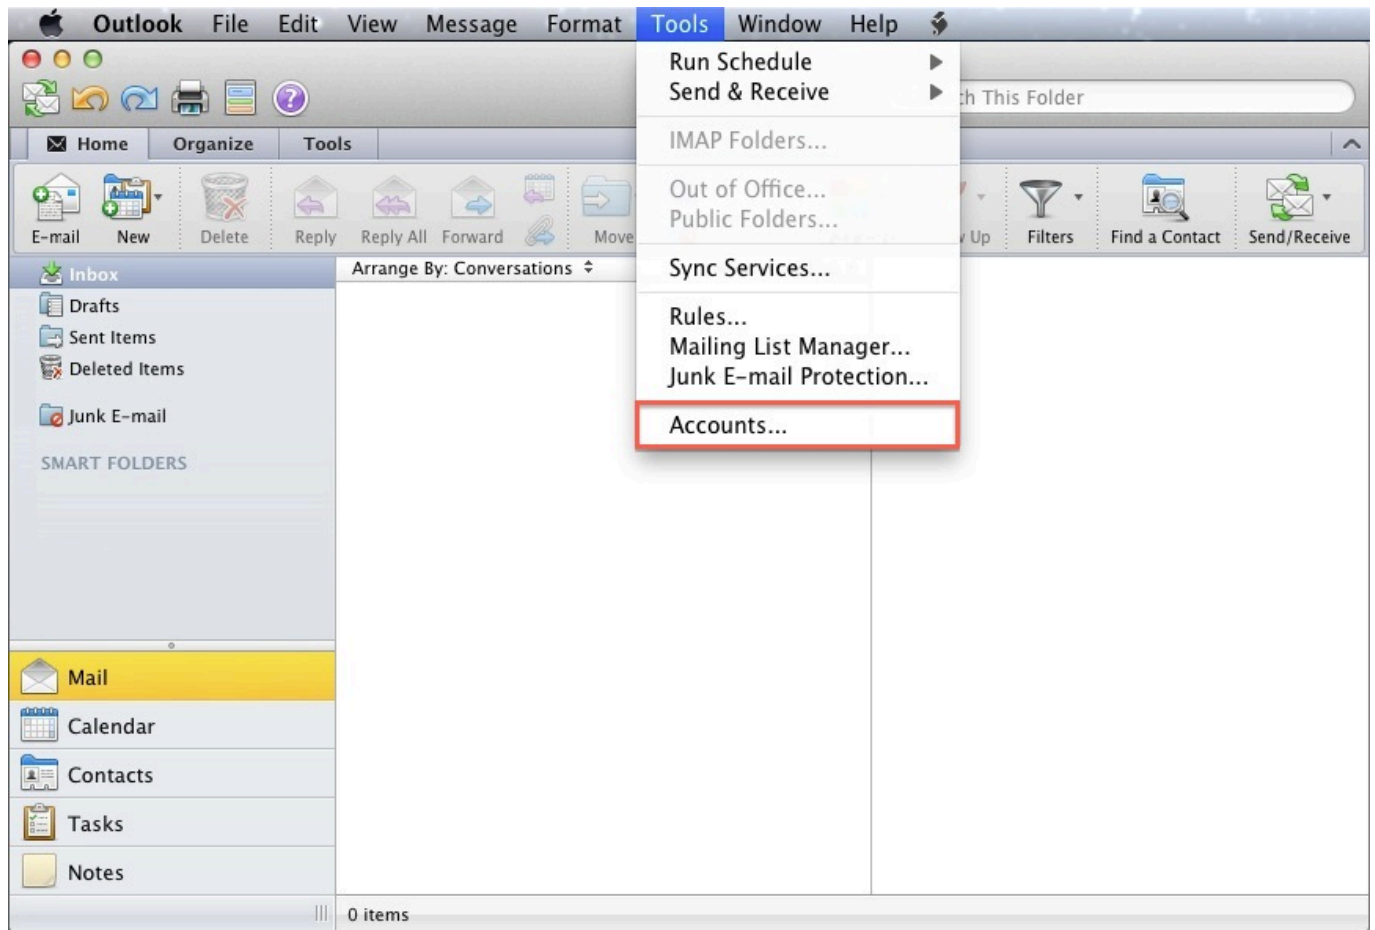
Outlook File Edit View Message Format Tools Window Help

Run Schedule
Send & Receive

IMAP Folders...

Out of Office...
Public Folders...

Sync Services...

Rules...
Mailing List Manager...
Junk E-mail Protection...

Accounts...

h This Folder

Home Organize Tools

E-mail New Delete Reply Reply All Forward Move Up Filters Find a Contact Send/Receive

Inbox
Drafts
Sent Items
Deleted Items
Junk E-mail
SMART FOLDERS

Arrange By: Conversations

Mail
Calendar
Contacts
Tasks
Notes

0 items